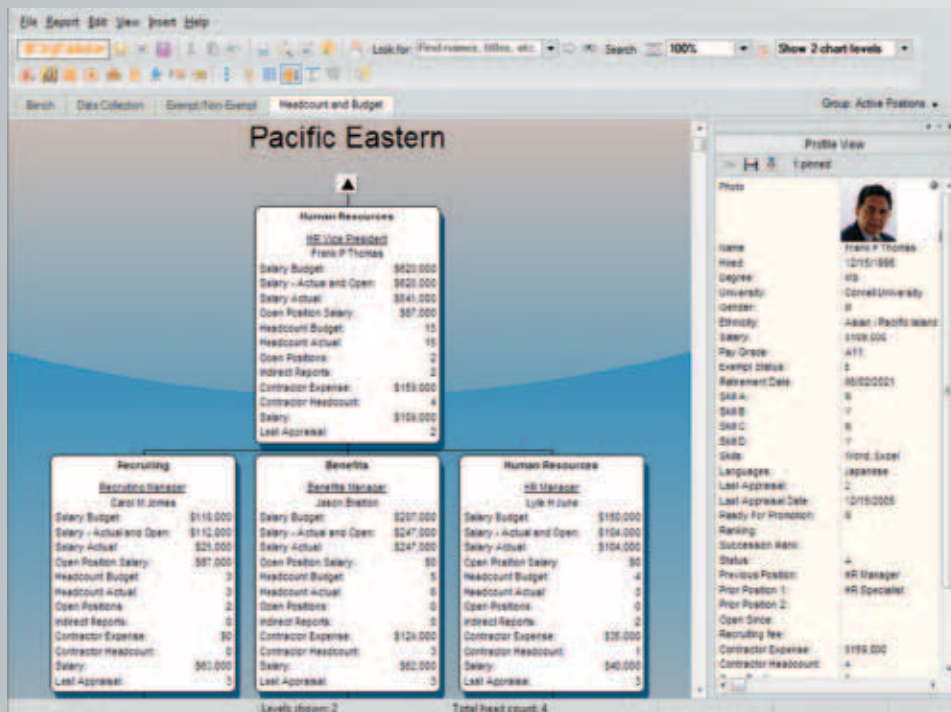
File Report Edit View Insert Help

Look for: Find names, titles, etc. Search 100% Show 2 chart levels

Bench Data Collection Exempt/Non-Exempt Headcount and Budget

Group: Active Positions

Pacific Eastern

Human Resources
HR Vice President
Frank P Thomas
Salary Budget: $620,000
Salary - Actual and Open: $620,000
Salary Actual: $541,000
Open Position Salary: $87,000
Headcount Budget: 15
Headcount Actual: 15
Open Positions: 2
Indirect Reports: 2
Contractor Expense: $159,000
Contractor Headcount: 4
Salary: $109,000
Last Appraisal: 2

Recruiting
Recruiting Manager
Carol M Jones
Salary Budget: $116,000
Salary - Actual and Open: $112,000
Salary Actual: $25,000
Open Position Salary: $87,000
Headcount Budget: 3
Headcount Actual: 3
Open Positions: 2
Indirect Reports: 0
Contractor Expense: $0
Contractor Headcount: 0
Salary: $60,000
Last Appraisal: 3

Benefits
Benefits Manager
Jason Bratton
Salary Budget: $207,000
Salary - Actual and Open: $247,000
Salary Actual: $247,000
Open Position Salary: $0
Headcount Budget: 5
Headcount Actual: 6
Open Positions: 0
Indirect Reports: 0
Contractor Expense: $124,000
Contractor Headcount: 3
Salary: $62,000
Last Appraisal: 3

Human Resources
HR Manager
Lyle H June
Salary Budget: $150,000
Salary - Actual and Open: $104,000
Salary Actual: $104,000
Open Position Salary: $0
Headcount Budget: 4
Headcount Actual: 3
Open Positions: 0
Indirect Reports: 2
Contractor Expense: $35,000
Contractor Headcount: 1
Salary: $40,000
Last Appraisal: 3

Levels shown: 2
Total head count: 4

Profile View
1 pinned
Photo
Name: Frank P Thomas
Hired: 12/15/1995
Degree: MS
University: Cornell University
Gender: M
Ethnicity: Asian / Pacific Islander
Salary: $109,000
Pay Grade: A11
Exempt Status: E
Retirement Date: 05/02/2021
Skill A: N
Skill B: Y
Skill C: N
Skill D: Y
Skills: Word, Excel
Languages: Japanese
Last Appraisal: 2
Last Appraisal Date: 12/15/2005
Ready For Promotion: N
Ranking:
Succession Rank:
Status: A
Previous Position: HR Manager
Prior Position 1: HR Specialist
Prior Position 2:
Open Since:
Recruiting fee:
Contractor Expense: $159,000
Contractor Headcount: 4